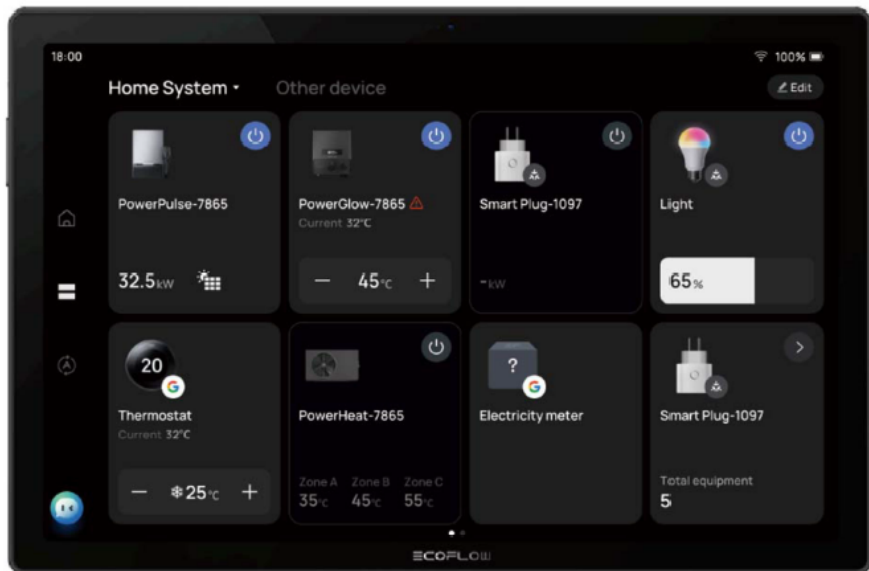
18:00

100%

Home System • Other device

Edit

PowerPulse-7865

32.5kW

PowerGlow-7865

Current 32°C

— 45°C +

Smart Plug-1097

-kW

Light

65%

20

Thermostat

Current 32°C

— ❄25°C +

PowerHeat-7865

Zone A 35°C Zone B 45°C Zone C 55°C

?

Electricity meter

Smart Plug-1097

Total equipment

5

ECOFLOW